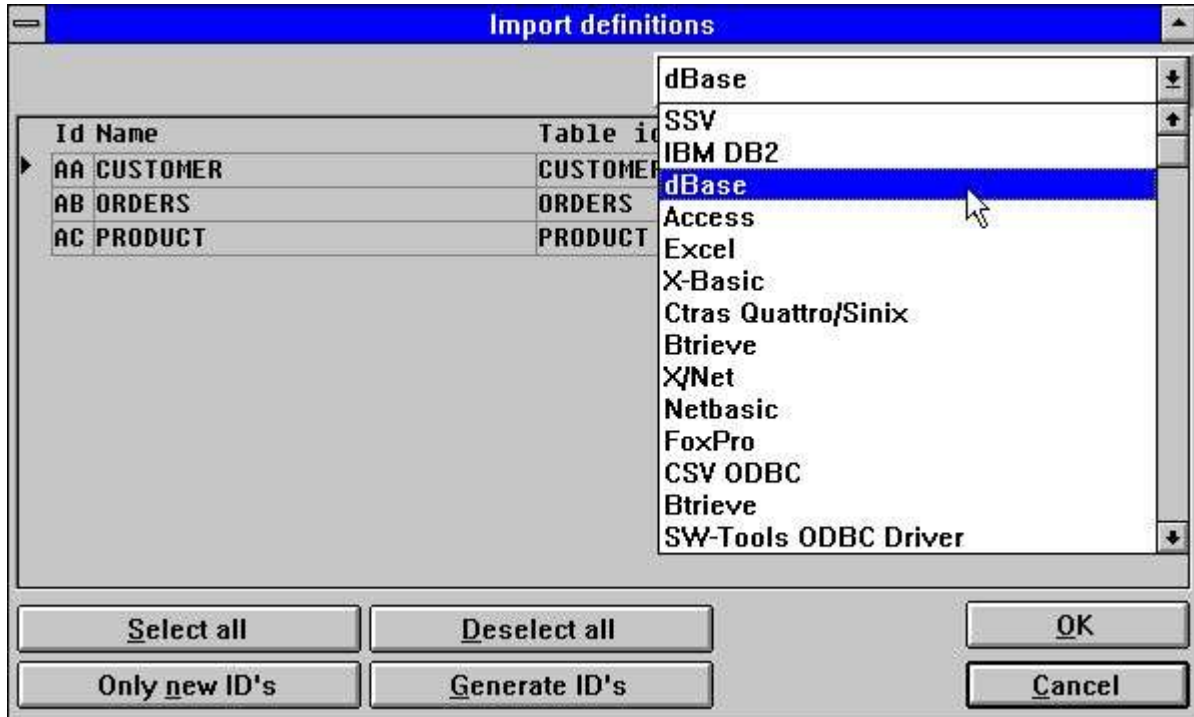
Import definitions

dBase

| Id | Name | Table id |
|---|---|---|
| AA | CUSTOMER | CUSTOMER |
| AB | ORDERS | ORDERS |
| AC | PRODUCT | PRODUCT |

SSV
IBM DB2
dBase
Access
Excel
X-Basic
Ctras Quattro/Sinix
Btrieve
X/Net
Netbasic
FoxPro
CSV ODBC
Btrieve
SW-Tools ODBC Driver

Select all
Deselect all
OK
Only new ID's
Generate ID's
Cancel